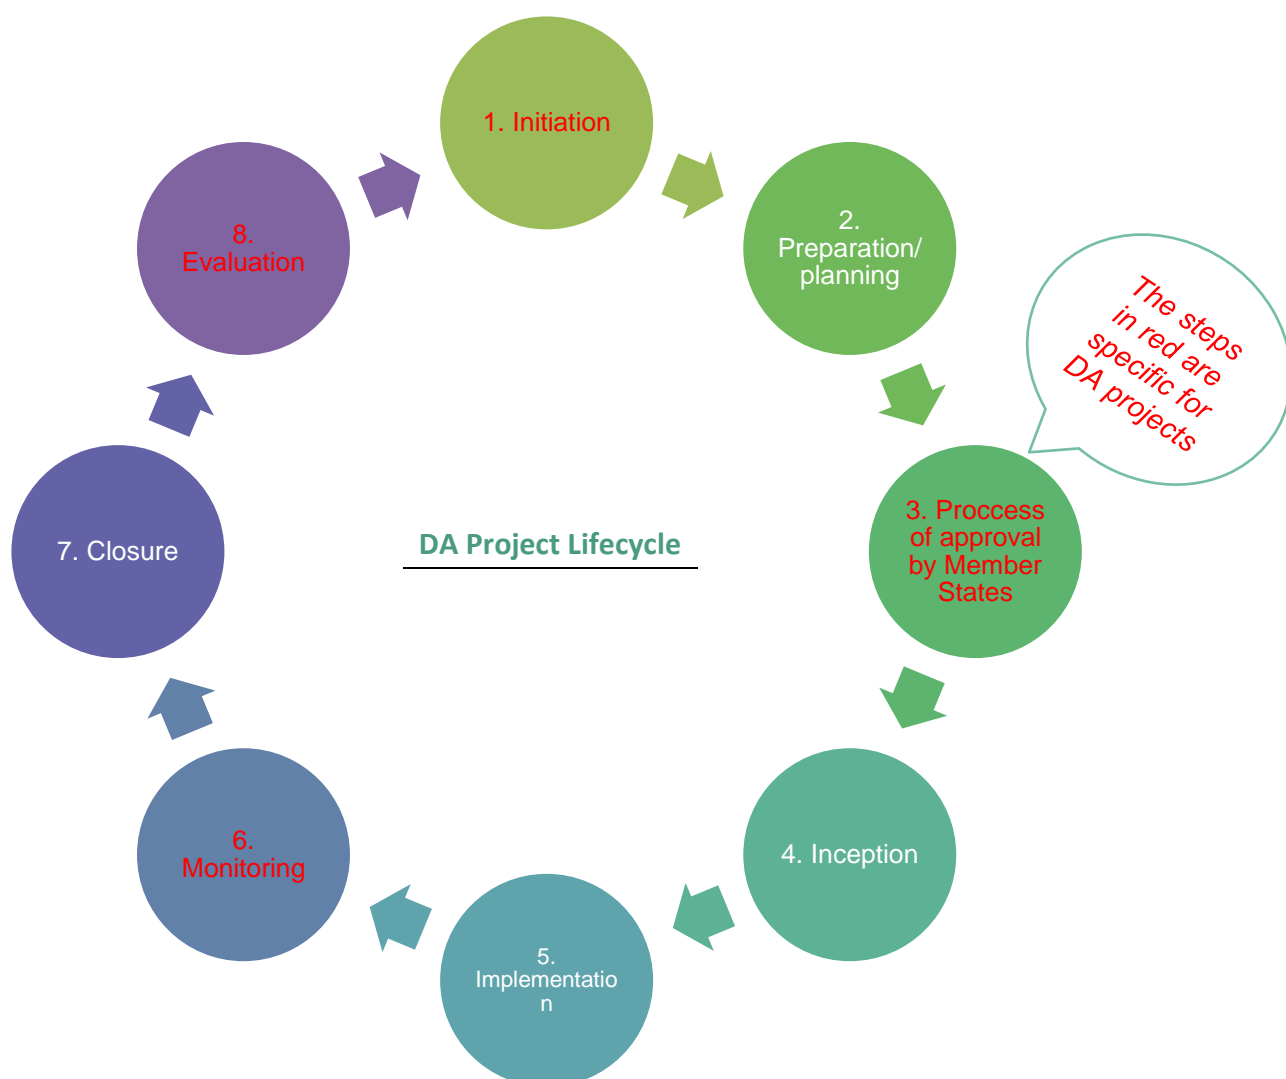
1. Initiation

2. Preparation/ planning

The steps in red are specific for DA projects

3. Proccess of approval by Member States

4. Inception

5. Implementatio n

6. Monitoring

7. Closure

8. Evaluation

DA Project Lifecycle